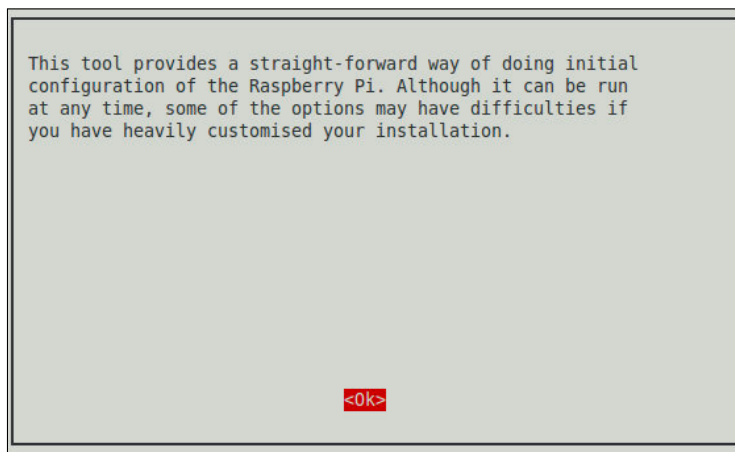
This tool provides a straight-forward way of doing initial configuration of the Raspberry Pi. Although it can be run at any time, some of the options may have difficulties if you have heavily customised your installation.

<Ok>